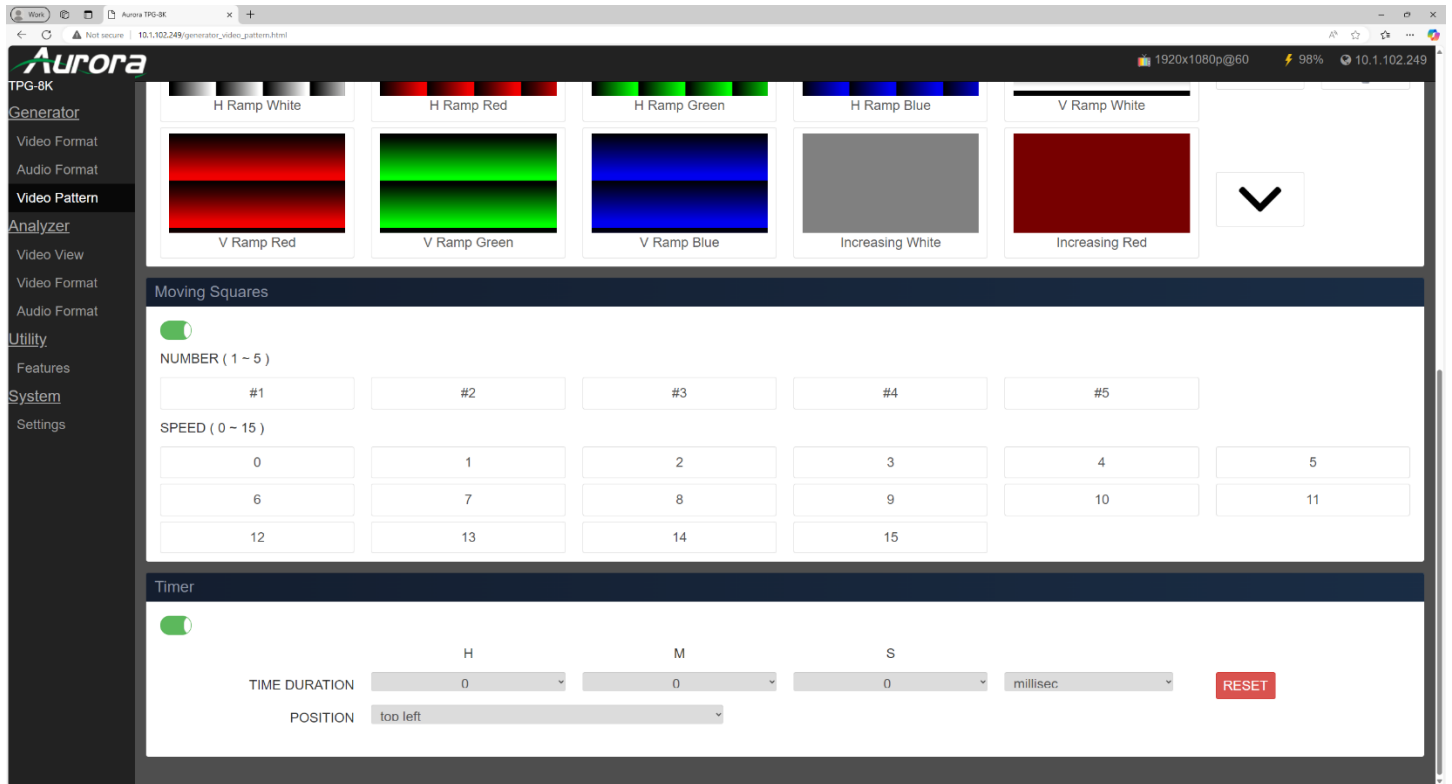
Work
Aurora TPG-8K
Not secure | 10.1.102.249/generator_video_pattern.html

Aurora
TPG-8K
1920x1080p@60 98% 10.1.102.249

Generator
Video Format
Audio Format
Video Pattern
Analyzer
Video View
Video Format
Audio Format
Utility
Features
System
Settings

H Ramp White
H Ramp Red
H Ramp Green
H Ramp Blue
V Ramp White
V Ramp Red
V Ramp Green
V Ramp Blue
Increasing White
Increasing Red

Moving Squares

NUMBER ( 1 ~ 5 )

| #1 | #2 | #3 | #4 | #5 |
|---|---|---|---|---|

SPEED ( 0 ~ 15 )

| 0 | 1 | 2 | 3 | 4 | 5 |
|---|---|---|---|---|---|
| 6 | 7 | 8 | 9 | 10 | 11 |
| 12 | 13 | 14 | 15 | | |

Timer

H M S
TIME DURATION 0 0 0 millisec RESET
POSITION top left